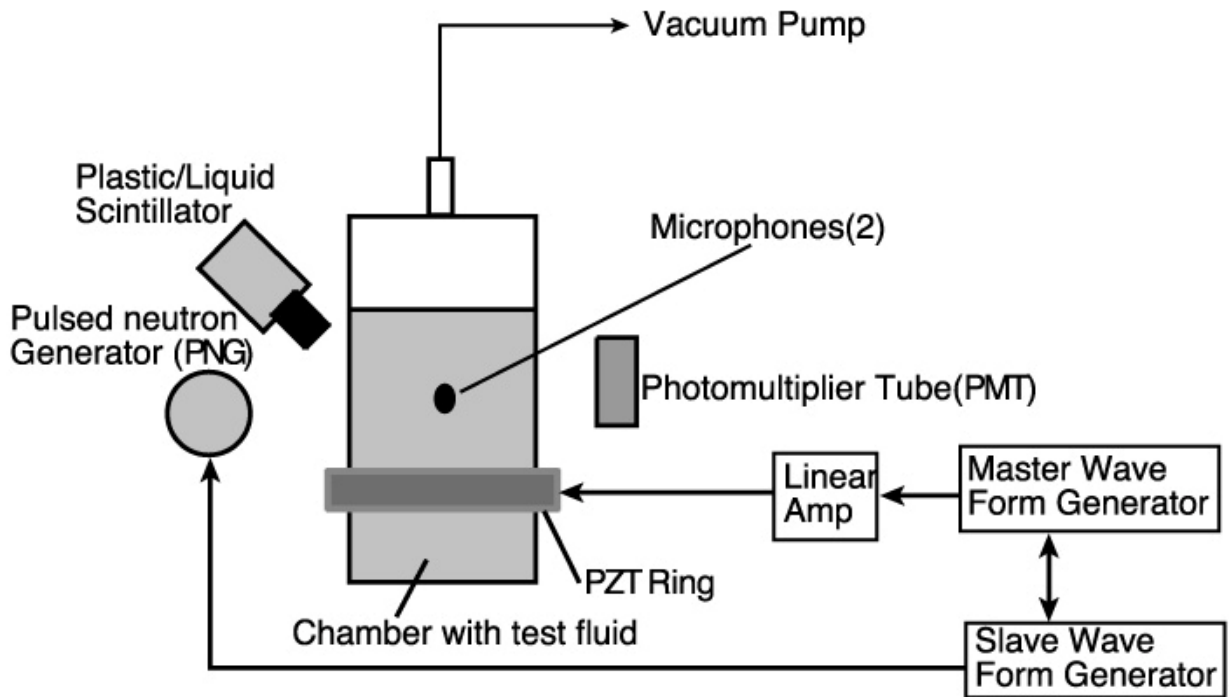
Vacuum Pump

Plastic/Liquid Scintillator

Microphones(2)

Pulsed neutron Generator (PNG)

Photomultiplier Tube(PMT)

Linear Amp

Master Wave Form Generator

PZT Ring

Chamber with test fluid

Slave Wave Form Generator